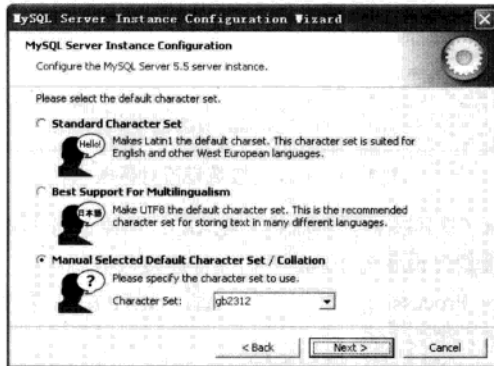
MySQL Server Instance Configuration Wizard

MySQL Server Instance Configuration

Configure the MySQL Server 5.5 server instance.

Please select the default character set.

Standard Character Set

Hello!

Makes Latin1 the default charset. This character set is suited for English and other West European languages.

Best Support For Multilingualism

日本語

Make UTF8 the default character set. This is the recommended character set for storing text in many different languages.

Manual Selected Default Character Set / Collation

?

Please specify the character set to use.

Character Set: gb2312

< Back Next > Cancel